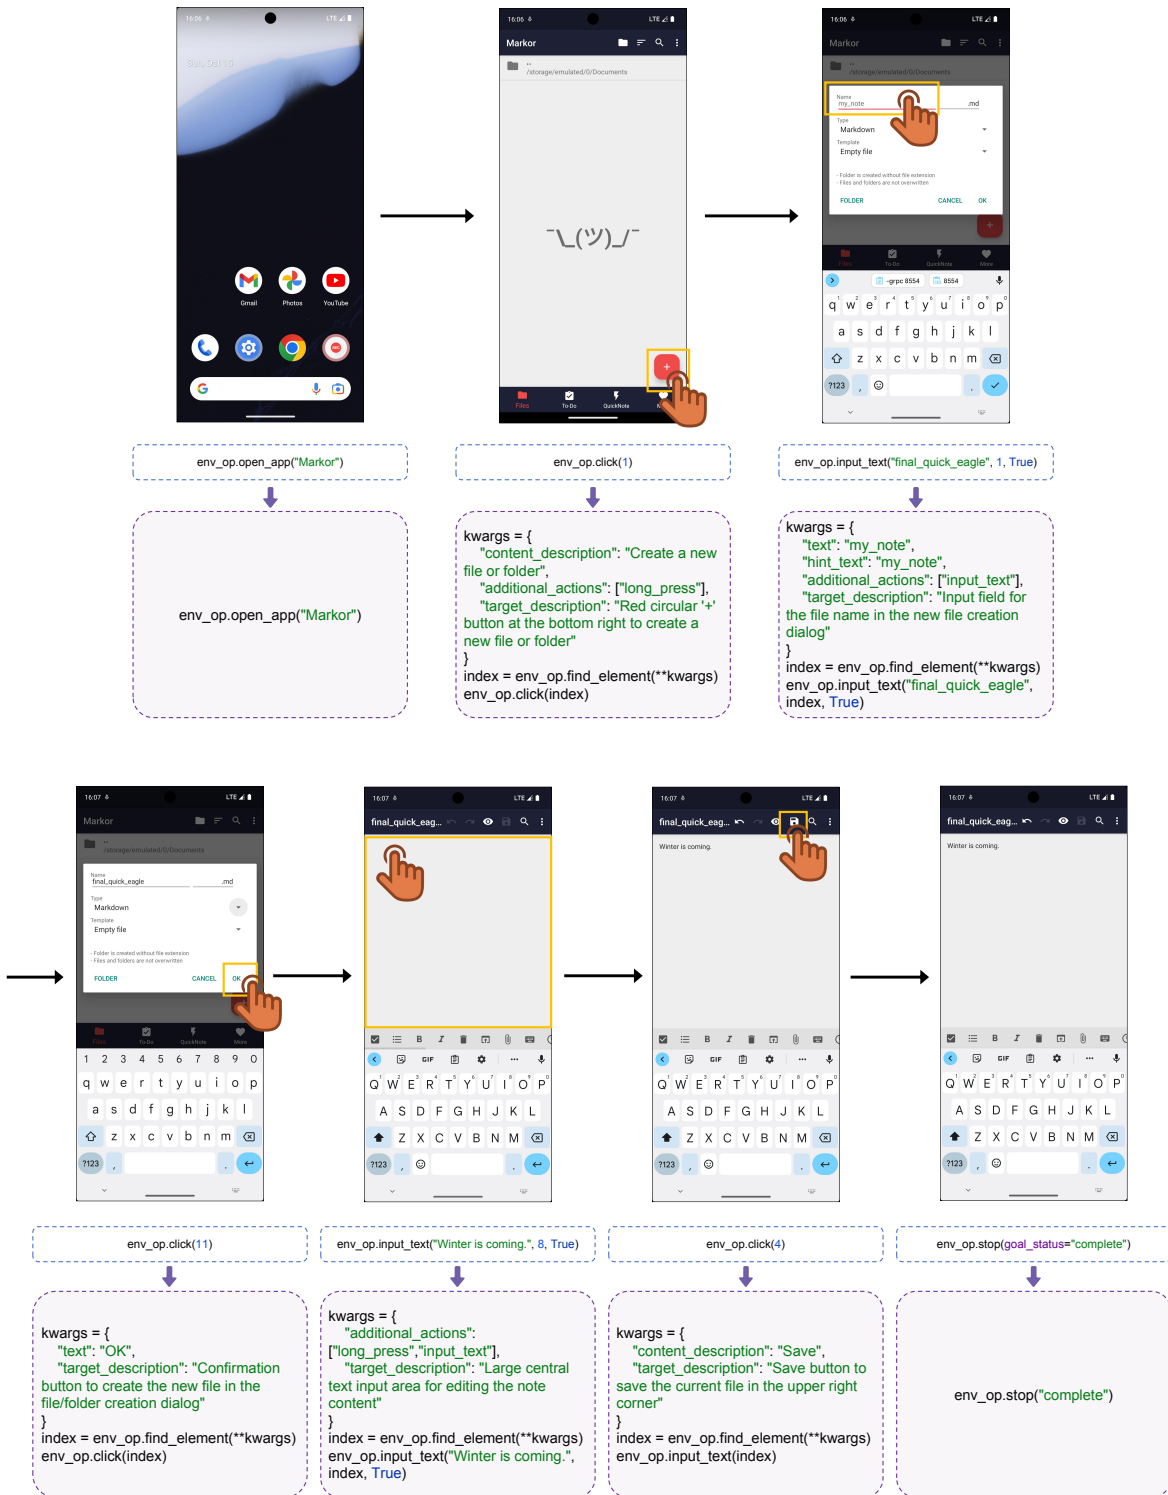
16:06

Sun, Oct 15

Gmail Photos YouTube

16:06

Markor

/storage/emulated/0/Documents

¯\_(ツ)_/¯

Files To Do QuickNote

16:06

Markor

/storage/emulated/0/Documents

Name
my_note .md

Type
Markdown

Template
Empty file

- Folder is created without file extension
- Files and folders are not overwritten

FOLDER CANCEL OK

q w e r t y u i o p
a s d f g h j k l
z x c v b n m
?123

env_op.open_app("Markor")

env_op.open_app("Markor")

env_op.click(1)

kwargs = {
"content_description": "Create a new file or folder",
"additional_actions": ["long_press"],
"target_description": "Red circular '+' button at the bottom right to create a new file or folder"
}
index = env_op.find_element(**kwargs)
env_op.click(index)

env_op.input_text("final_quick_eagle", 1, True)

kwargs = {
"text": "my_note",
"hint_text": "my_note",
"additional_actions": ["input_text"],
"target_description": "Input field for the file name in the new file creation dialog"
}
index = env_op.find_element(**kwargs)
env_op.input_text("final_quick_eagle", index, True)

16:07

Markor

/storage/emulated/0/Documents

Name
final_quick_eagle .md

Type
Markdown

Template
Empty file

- Folder is created without file extension
- Files and folders are not overwritten

FOLDER CANCEL OK

16:07

final_quick_eag...

16:07

final_quick_eag...

Winter is coming.

16:07

final_quick_eag...

Winter is coming.

env_op.click(11)

kwargs = {
"text": "OK",
"target_description": "Confirmation button to create the new file in the file/folder creation dialog"
}
index = env_op.find_element(**kwargs)
env_op.click(index)

env_op.input_text("Winter is coming.", 8, True)

kwargs = {
"additional_actions": ["long_press","input_text"],
"target_description": "Large central text input area for editing the note content"
}
index = env_op.find_element(**kwargs)
env_op.input_text("Winter is coming.", index, True)

env_op.click(4)

kwargs = {
"content_description": "Save",
"target_description": "Save button to save the current file in the upper right corner"
}
index = env_op.find_element(**kwargs)
env_op.input_text(index)

env_op.stop(goal_status="complete")

env_op.stop("complete")